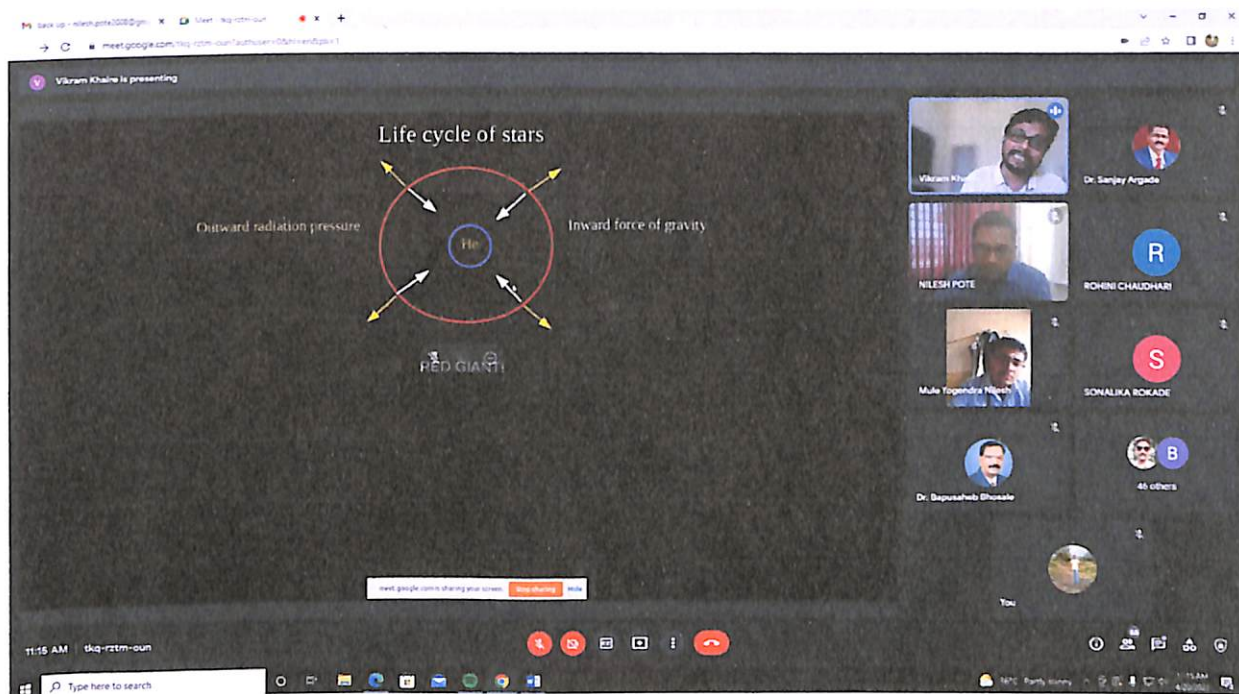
back up - nilesh.pote2008@gm
Meet - tkq-rztm-oun
meet.google.com/tkq-rztm-oun?authuser=0&hl=en&pli=1

Vikram Khaire is presenting

Life cycle of stars

Outward radiation pressure

He

Inward force of gravity

RED GIANT

meet.google.com is sharing your screen. Stop sharing Hide

Vikram Khaire
Dr. Sanjay Argade
NILESH POTE
R
ROHINI CHAUDHARI
Mule Yogendra Nilesh
S
SONALIKA ROKADE
Dr. Bapusaheb Bhosale
B
46 others
You

11:16 AM | tkq-rztm-oun

Type here to search
Partly sunny
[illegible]